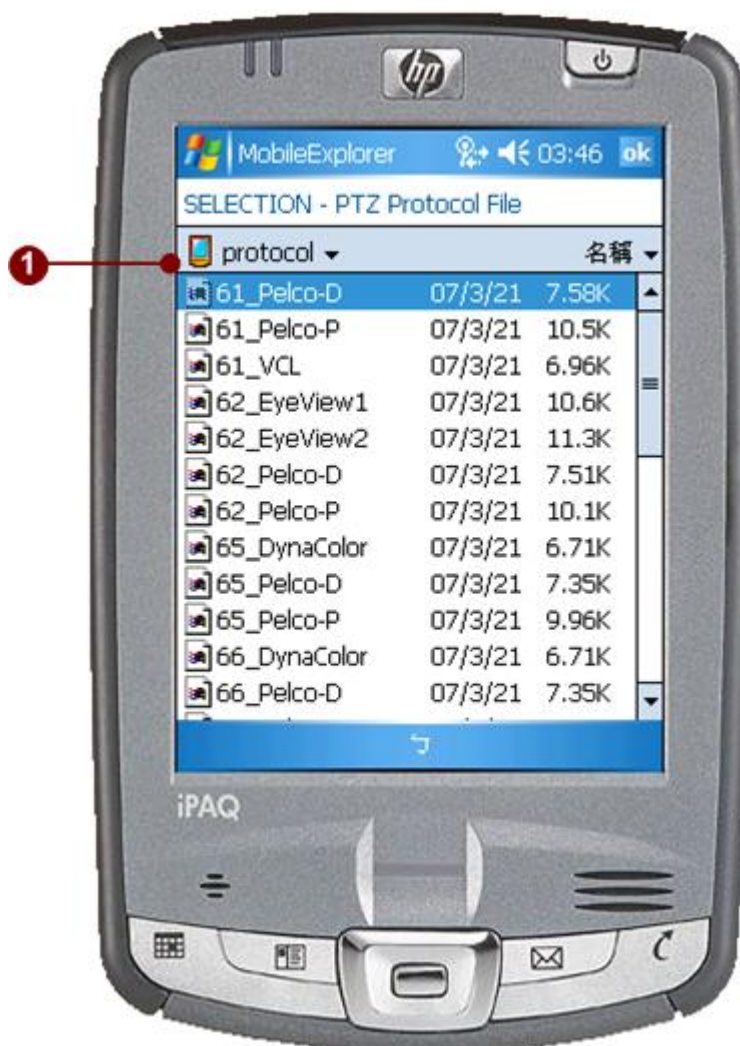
hp

MobileExplorer 03:46 ok

SELECTION - PTZ Protocol File

1

protocol ▾ 名稱 ▾

| | | |
|---|---|---|
| 61_Pelco-D | 07/3/21 | 7.58K |
| 61_Pelco-P | 07/3/21 | 10.5K |
| 61_VCL | 07/3/21 | 6.96K |
| 62_EyeView1 | 07/3/21 | 10.6K |
| 62_EyeView2 | 07/3/21 | 11.3K |
| 62_Pelco-D | 07/3/21 | 7.51K |
| 62_Pelco-P | 07/3/21 | 10.1K |
| 65_DynaColor | 07/3/21 | 6.71K |
| 65_Pelco-D | 07/3/21 | 7.35K |
| 65_Pelco-P | 07/3/21 | 9.96K |
| 66_DynaColor | 07/3/21 | 6.71K |
| 66_Pelco-D | 07/3/21 | 7.35K |

iPAQ